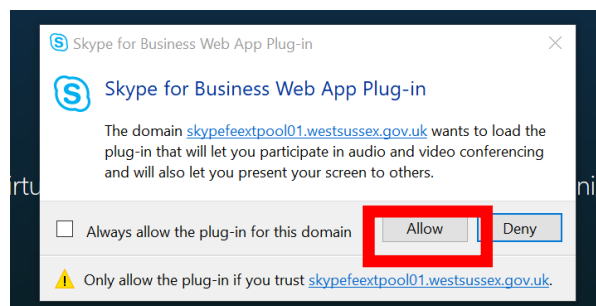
Skype for Business Web App Plug-in

Skype for Business Web App Plug-in

The domain skypefeextpool01.westsussex.gov.uk wants to load the plug-in that will let you participate in audio and video conferencing and will also let you present your screen to others.

irtu

ni

Always allow the plug-in for this domain

Allow

Deny

Only allow the plug-in if you trust skypefeextpool01.westsussex.gov.uk.